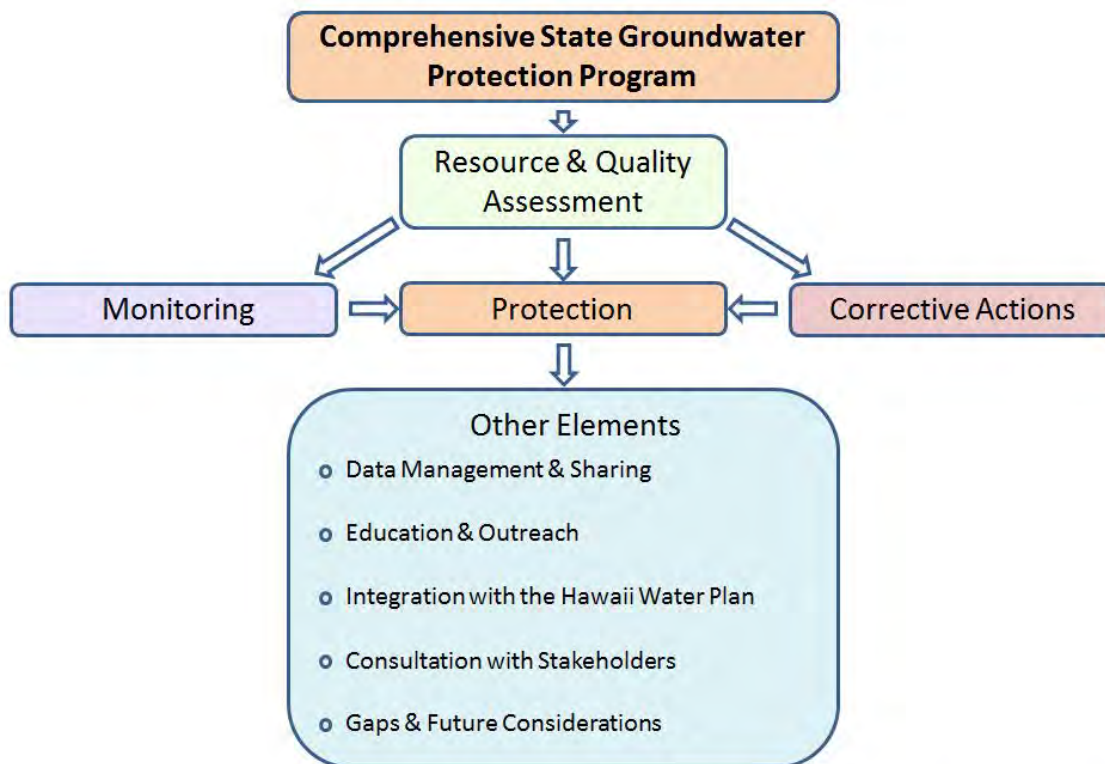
Comprehensive State Groundwater Protection Program

Resource & Quality Assessment

Monitoring

Protection

Corrective Actions

Other Elements

- Data Management & Sharing
- Education & Outreach
- Integration with the Hawaii Water Plan
- Consultation with Stakeholders
- Gaps & Future Considerations